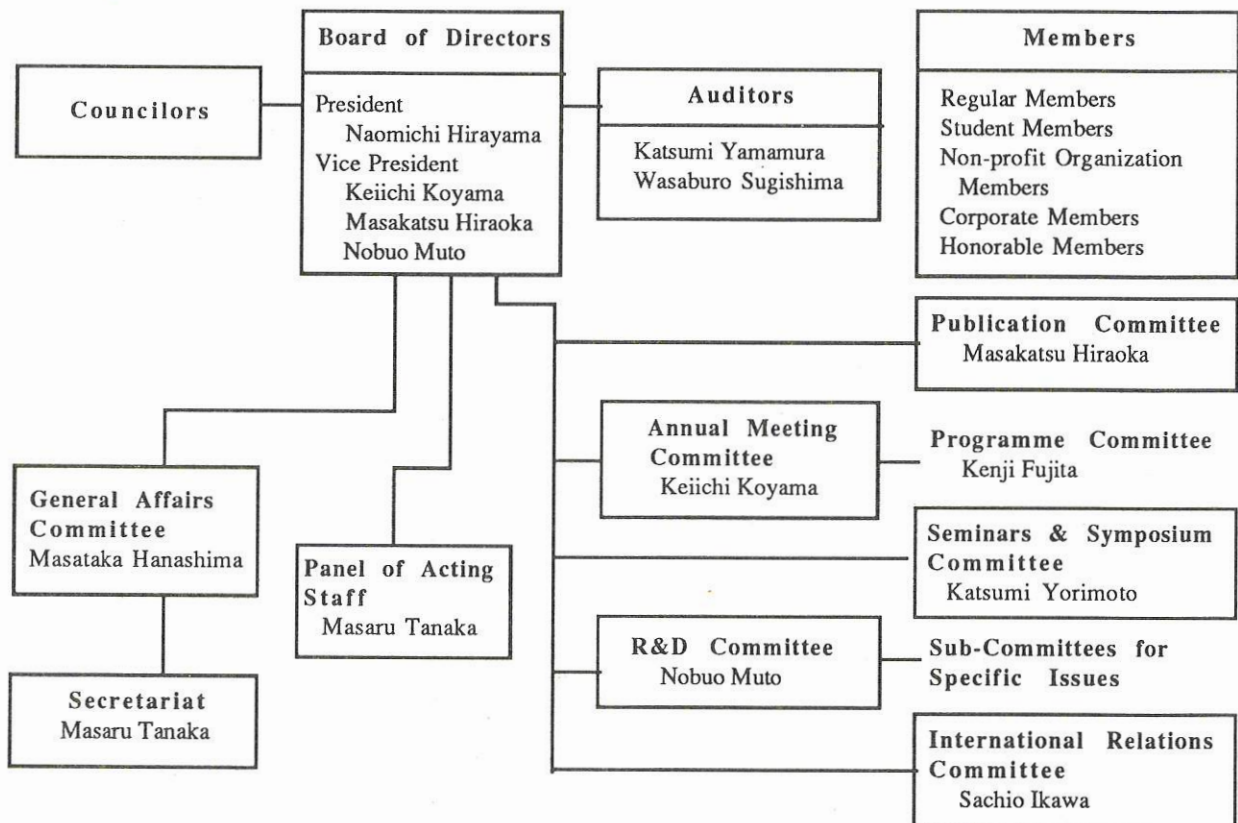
Board of Directors

President
Naomichi Hirayama
Vice President
Keiichi Koyama
Masakatsu Hiraoka
Nobuo Muto

Councilors

Auditors

Katsumi Yamamura
Wasaburo Sugishima

Members

Regular Members
Student Members
Non-profit Organization Members
Corporate Members
Honorable Members

Publication Committee
Masakatsu Hiraoka

Annual Meeting Committee
Keiichi Koyama

Programme Committee
Kenji Fujita

General Affairs Committee
Masataka Hanashima

Panel of Acting Staff
Masaru Tanaka

Seminars & Symposium Committee
Katsumi Yorimoto

R&D Committee
Nobuo Muto

Sub-Committees for Specific Issues

Secretariat
Masaru Tanaka

International Relations Committee
Sachio Ikawa